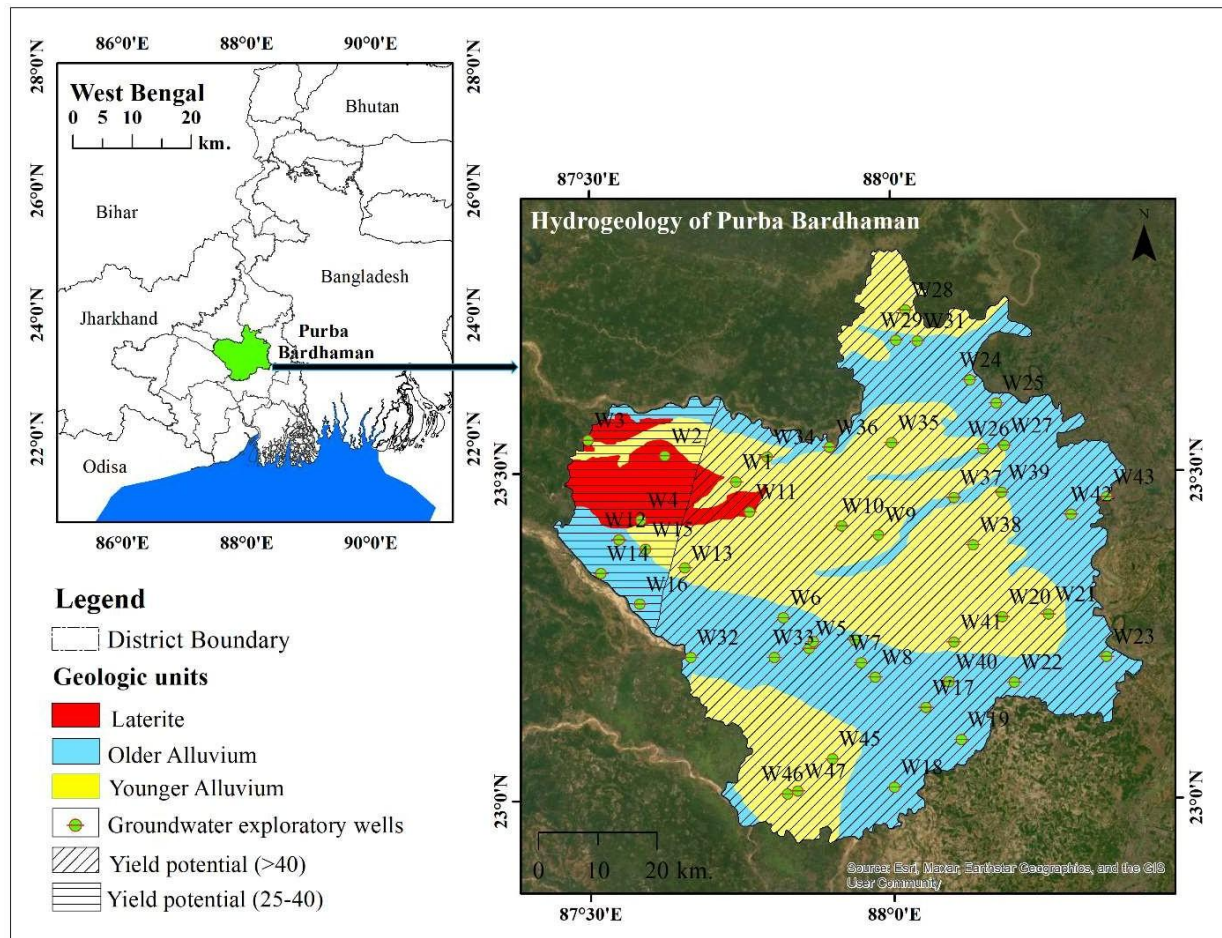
86°0'E 88°0'E 90°0'E

28°0'N 26°0'N 24°0'N 22°0'N

28°0'N 26°0'N 24°0'N 22°0'N

West Bengal
0 5 10 20 km.

Bhutan
Bihar
Bangladesh
Jharkhand
Purba Bardhaman
Odisa

86°0'E 88°0'E 90°0'E

Legend
District Boundary
Geologic units
Laterite
Older Alluvium
Younger Alluvium
Groundwater exploratory wells
Yield potential (>40)
Yield potential (25-40)

87°30'E 88°0'E

Hydrogeology of Purba Bardhaman

N

W28
W29 W31
W24
W25
W3
W2
W34
W36
W35
W26 W27
W1
W11
W4
W37 W39
W43
W42
W12
W15
W10
W9
W38
W14
W13
W16
W6
W20 W21
W5
W41
W32
W33
W7
W8
W40
W22
W23
W17
W19
W45
W46 W47
W18

23°30'N 23°0'N

23°30'N 23°0'N

0 10 20 km.

Source: Esri, Maxar, Earthstar Geographics, and the GIS User Community

87°30'E 88°0'E